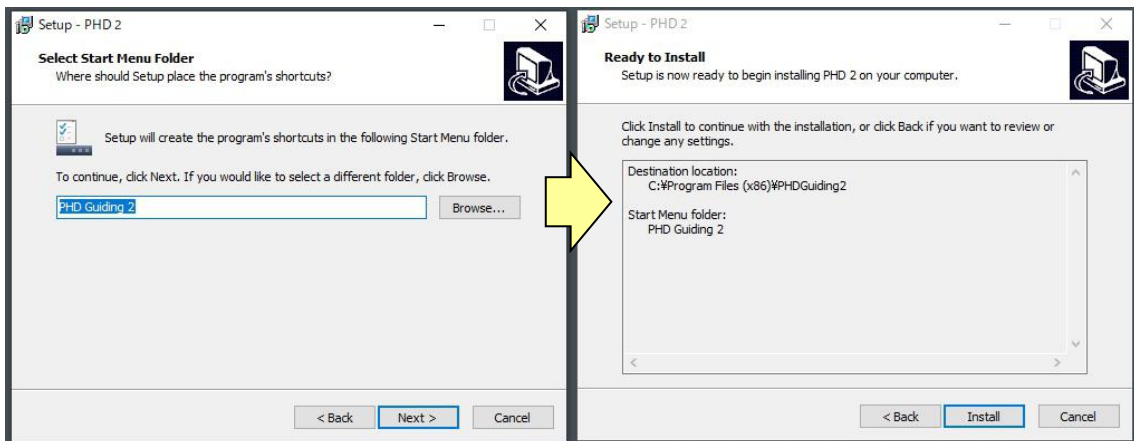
Setup - PHD 2

Select Start Menu Folder
Where should Setup place the program's shortcuts?

Setup will create the program's shortcuts in the following Start Menu folder.

To continue, click Next. If you would like to select a different folder, click Browse.

PHD Guiding 2

Browse...

< Back Next > Cancel

Setup - PHD 2

Ready to Install
Setup is now ready to begin installing PHD 2 on your computer.

Click Install to continue with the installation, or click Back if you want to review or change any settings.

Destination location:
C:¥Program Files (x86)¥PHDGuiding2

Start Menu folder:
PHD Guiding 2

< Back Install Cancel